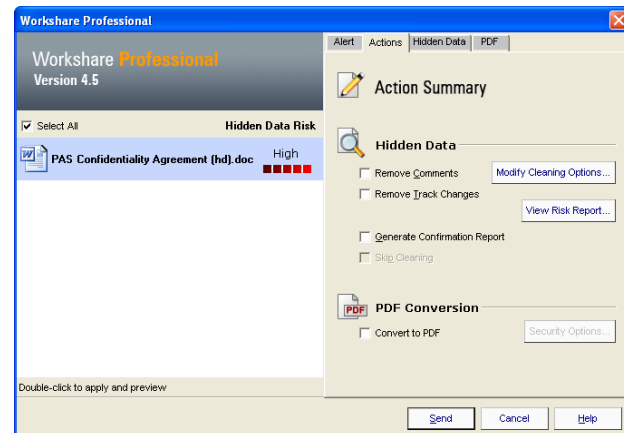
Workshare Professional

Workshare Professional
Version 4.5

Select All
Hidden Data Risk

PAS Confidentiality Agreement (hd).doc
High

Double-click to apply and preview

Alert
Actions
Hidden Data
PDF

Action Summary

Hidden Data

Remove Comments
Modify Cleaning Options...
Remove Track Changes
View Risk Report...
Generate Confirmation Report
Skip Cleaning

PDF Conversion

Convert to PDF
Security Options...

Send
Cancel
Help